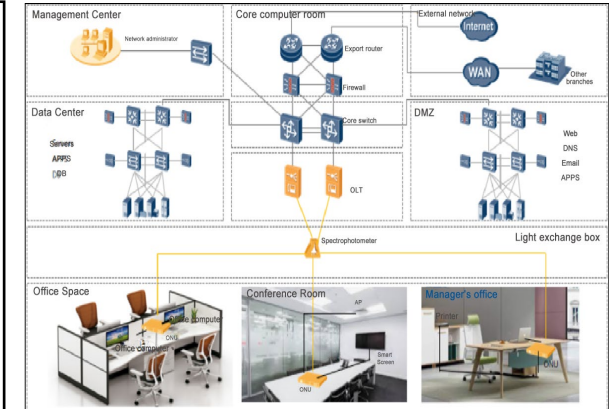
Management Center

Network administrator

Core computer room

External network

Internet

Export router

WAN

Other branches

Firewall

Data Center

Core switch

DMZ

Servers

APPS

DB

Web

DNS

Email

APPS

OLT

Spectrophotometer

Light exchange box

Office Space

Conference Room

Manager's office

AP

Printer

Office computer

ONU

Office computer

Smart Screen

ONU

ONU